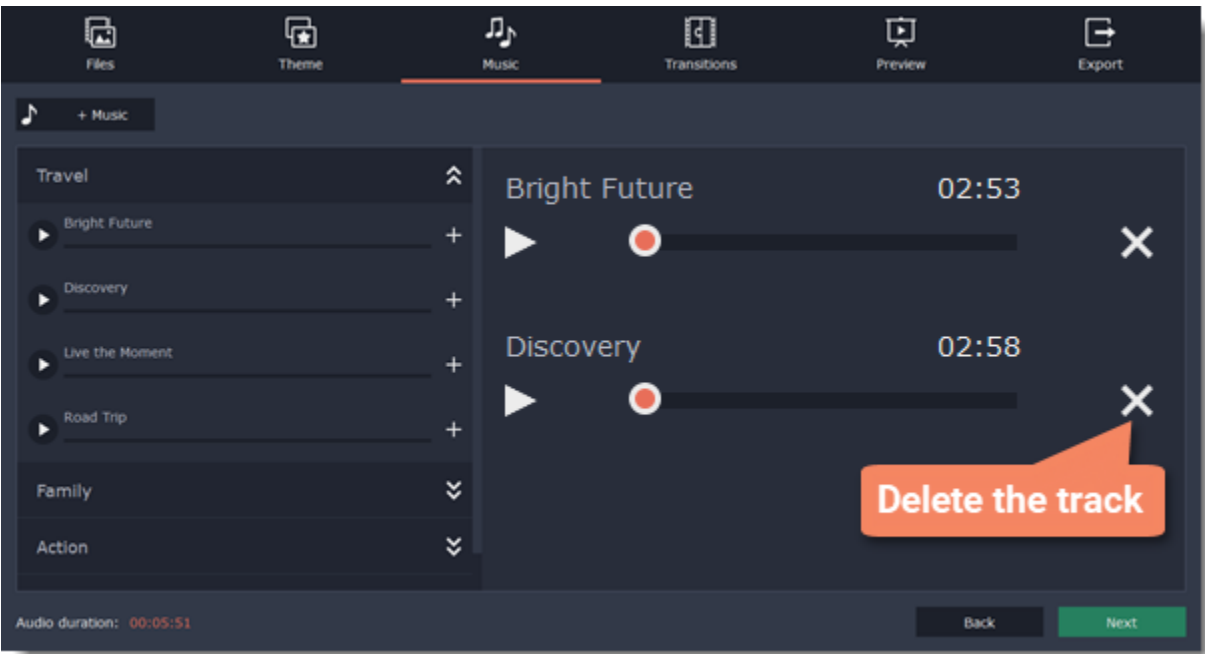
Files Theme Music Transitions Preview Export

+ Music

Travel

Bright Future

Discovery

Live the Moment

Road Trip

Family

Action

Bright Future 02:53

Discovery 02:58

Delete the track

Audio duration: 00:05:51

Back

Next